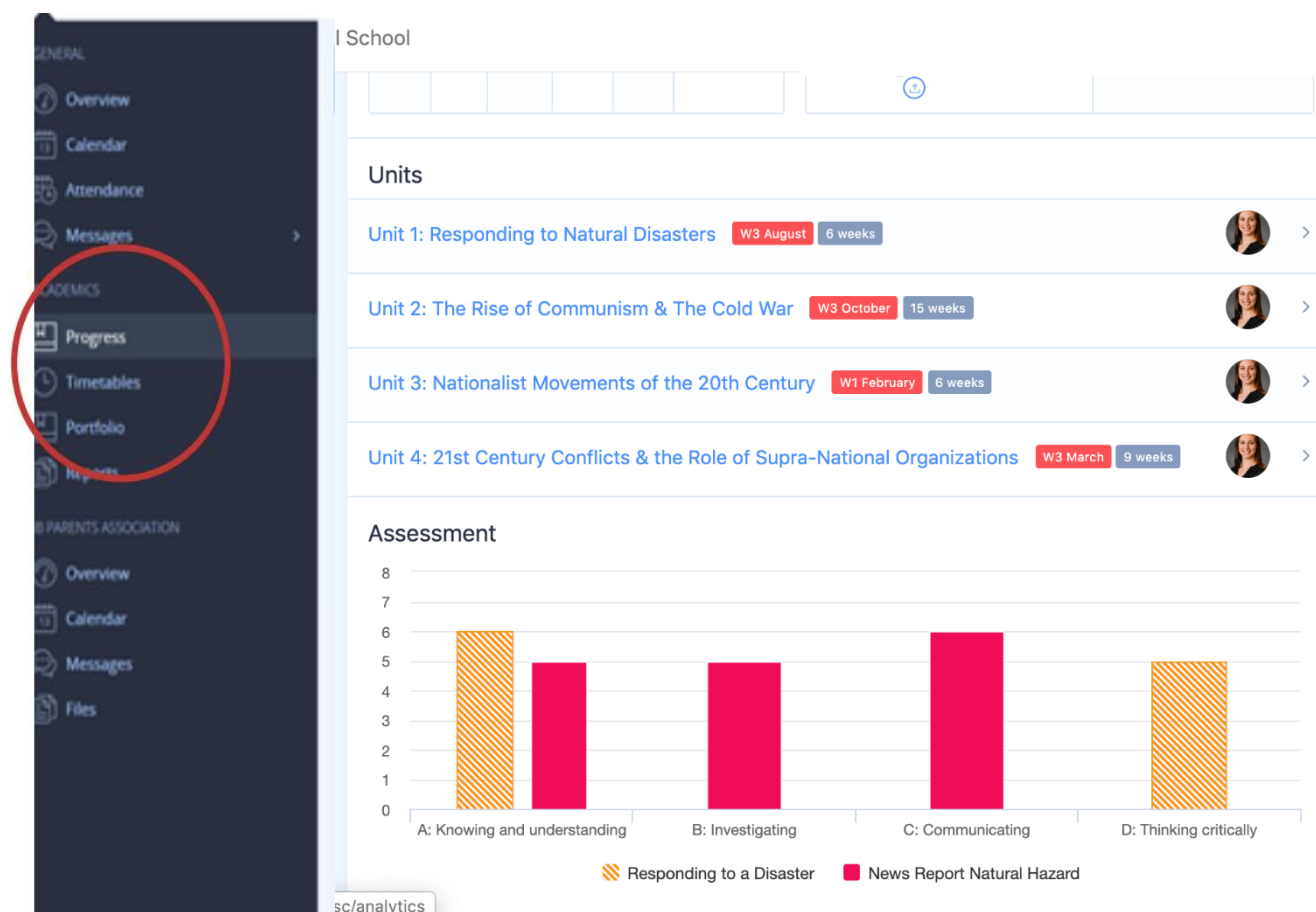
GENERAL
Overview
Calendar
Attendance
Messages

ACADEMICS
Progress
Timetables
Portfolio
Reports

PARENTS ASSOCIATION
Overview
Calendar
Messages
Files

l School

Units

Unit 1: Responding to Natural Disasters W3 August 6 weeks

Unit 2: The Rise of Communism & The Cold War W3 October 15 weeks

Unit 3: Nationalist Movements of the 20th Century W1 February 6 weeks

Unit 4: 21st Century Conflicts & the Role of Supra-National Organizations W3 March 9 weeks

Assessment

8
7
6
5
4
3
2
1
0

A: Knowing and understanding
B: Investigating
C: Communicating
D: Thinking critically

Responding to a Disaster
News Report Natural Hazard

sc/analytics